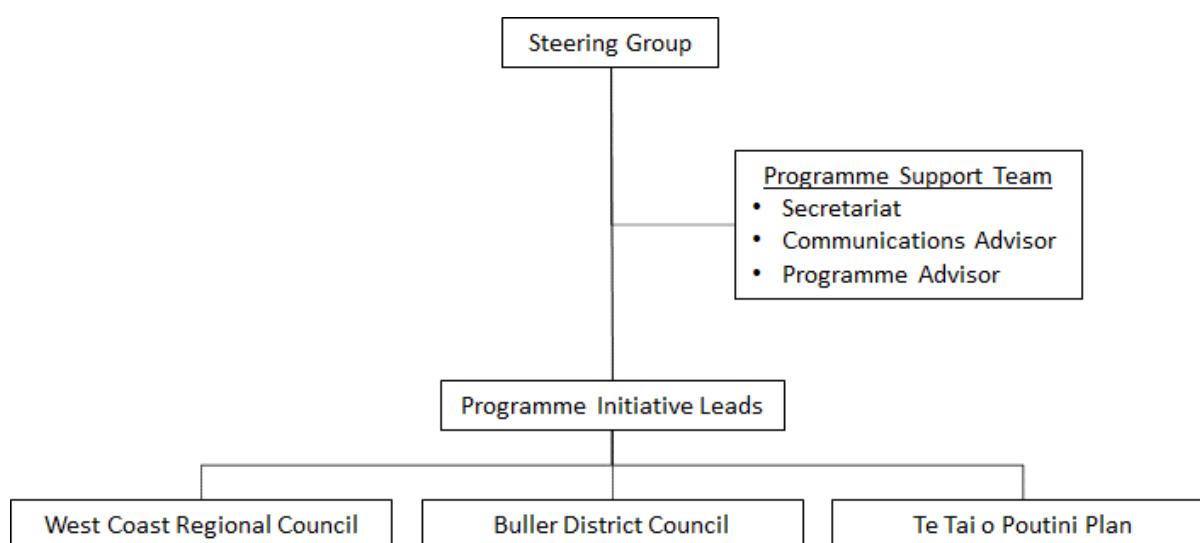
Steering Group

Programme Support Team
- Secretariat
- Communications Advisor
- Programme Advisor

Programme Initiative Leads

West Coast Regional Council

Buller District Council

Te Tai o Poutini Plan